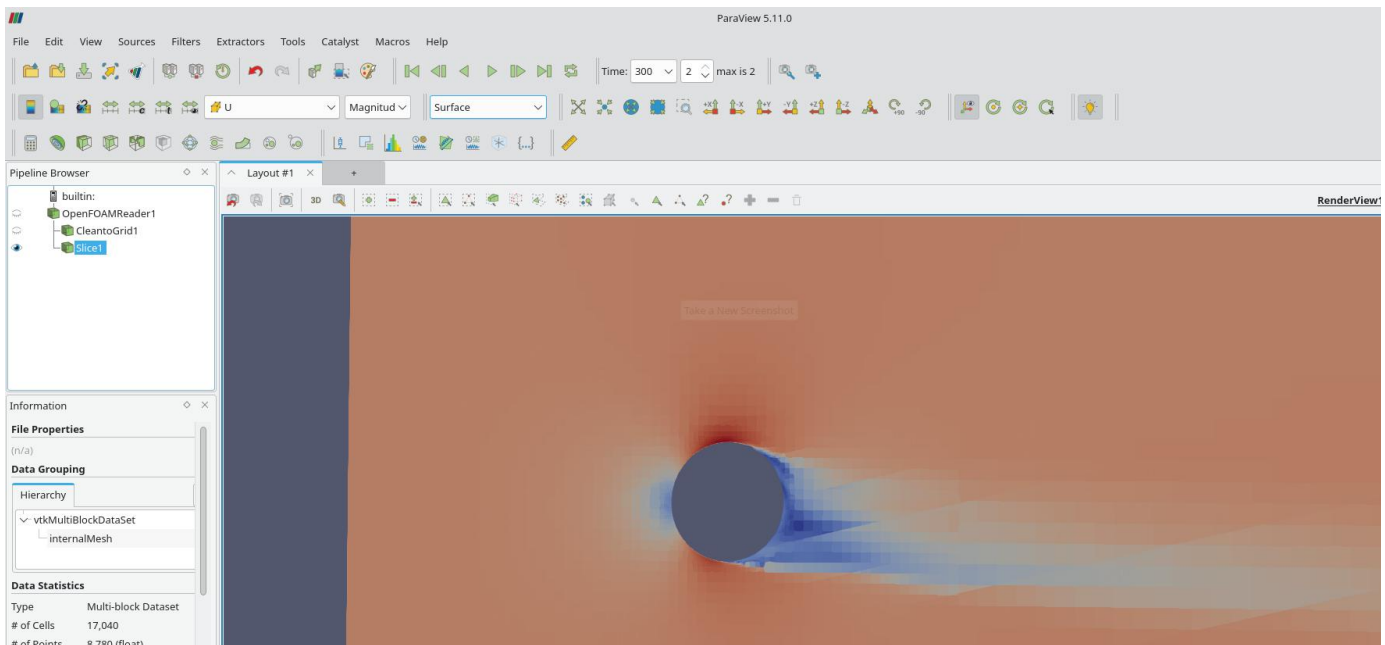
ParaView 5.11.0

File Edit View Sources Filters Extractors Tools Catalyst Macros Help

Time: 300 2 max is 2

U Magnitud Surface

Pipeline Browser

builtin:
OpenFOAMReader1
CleantoGrid1
Slice1

Layout #1 +

3D

RenderView1

Take a New Screenshot

Information

File Properties
(n/a)
Data Grouping
Hierarchy
vtkMultiBlockDataSet
internalMesh

Data Statistics
| Type | Multi-block Dataset |
|---|---|
| # of Cells | 17,040 |
| # of Points | 8,780 (float) |